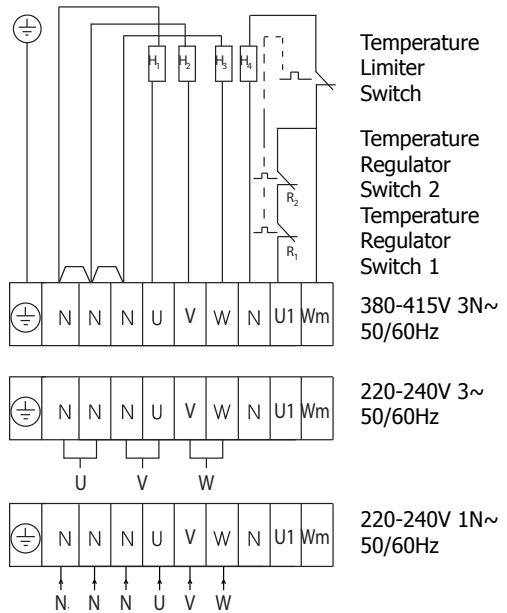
$H_1$ $H_2$ $H_3$ $H_4$

Temperature Limiter Switch

Temperature Regulator Switch 2

$R_2$

Temperature Regulator Switch 1

$R_1$

N N N U V W N U1 Wm

380-415V 3N~ 50/60Hz

N N N U V W N U1 Wm

U V W

220-240V 3~ 50/60Hz

N N N U V W N U1 Wm

N N N U V W

220-240V 1N~ 50/60Hz